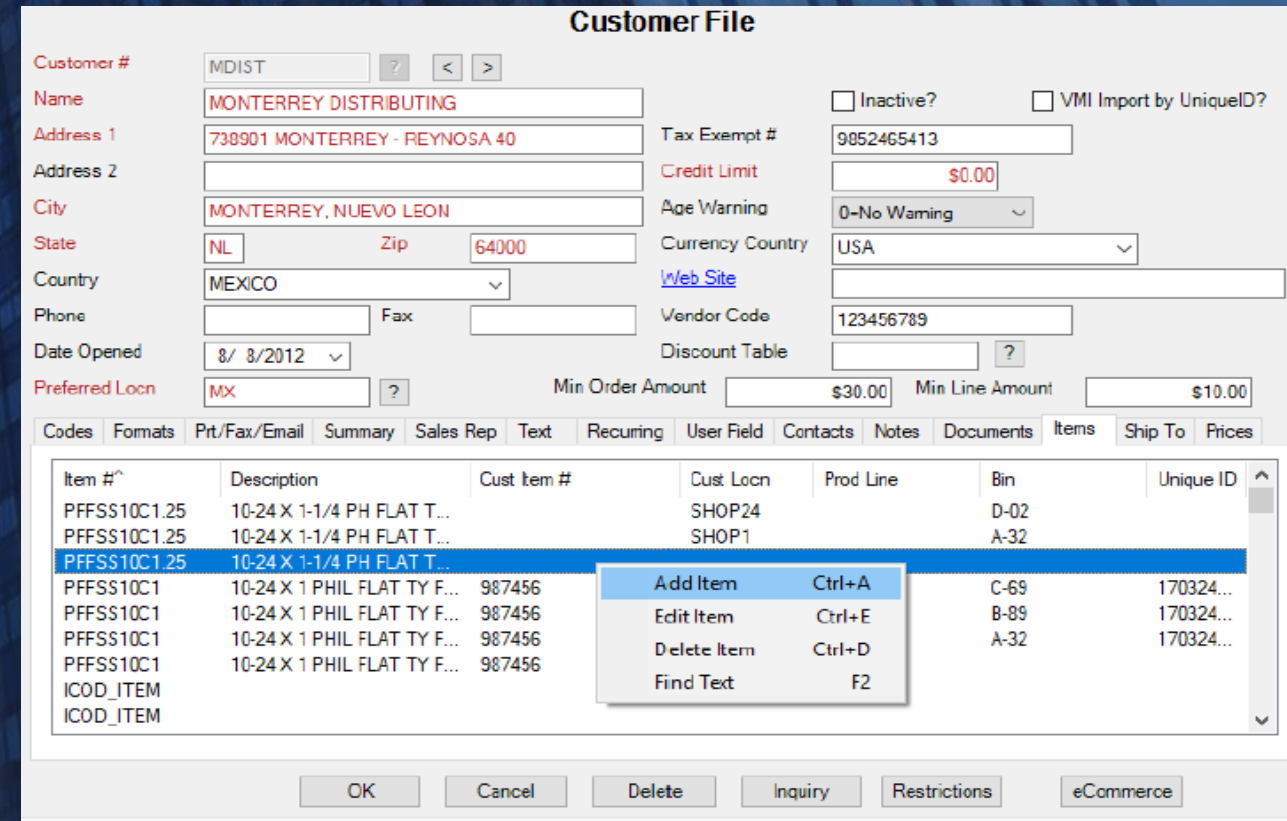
Customer File

Customer # MDIST ? < >
Name MONTERREY DISTRIBUTING
Inactive?
VMI Import by UniqueID?
Address 1 738901 MONTERREY - REYNOSA 40
Tax Exempt # 9852465413
Address 2
Credit Limit $0.00
City MONTERREY, NUEVO LEON
Age Warning 0-No Warning
State NL Zip 64000
Currency Country USA
Country MEXICO
Web Site
Phone Fax
Vendor Code 123456789
Date Opened 8/ 8/2012
Discount Table ?
Preferred Locn MX ?
Min Order Amount $30.00
Min Line Amount $10.00

Codes | Formats | Prt/Fax/Email | Summary | Sales Rep | Text | Recurring | User Field | Contacts | Notes | Documents | Items | Ship To | Prices

| Item #^ | Description | Cust Item # | Cust Locn | Prod Line | Bin | Unique ID |
|---|---|---|---|---|---|---|
| PFFSS10C1.25 | 10-24 X 1-1/4 PH FLAT T... | | SHOP24 | | D-02 | |
| PFFSS10C1.25 | 10-24 X 1-1/4 PH FLAT T... | | SHOP1 | | A-32 | |
| PFFSS10C1.25 | 10-24 X 1-1/4 PH FLAT T... | | | | | |
| PFFSS10C1 | 10-24 X 1 PHIL FLAT TY F... | 987456 | | | C-69 | 170324... |
| PFFSS10C1 | 10-24 X 1 PHIL FLAT TY F... | 987456 | | | B-89 | 170324... |
| PFFSS10C1 | 10-24 X 1 PHIL FLAT TY F... | 987456 | | | A-32 | 170324... |
| PFFSS10C1 | 10-24 X 1 PHIL FLAT TY F... | 987456 | | | | |
| ICOD_ITEM | | | | | | |
| ICOD_ITEM | | | | | | |

Add Item Ctrl+A
Edit Item Ctrl+E
Delete Item Ctrl+D
Find Text F2

OK | Cancel | Delete | Inquiry | Restrictions | eCommerce